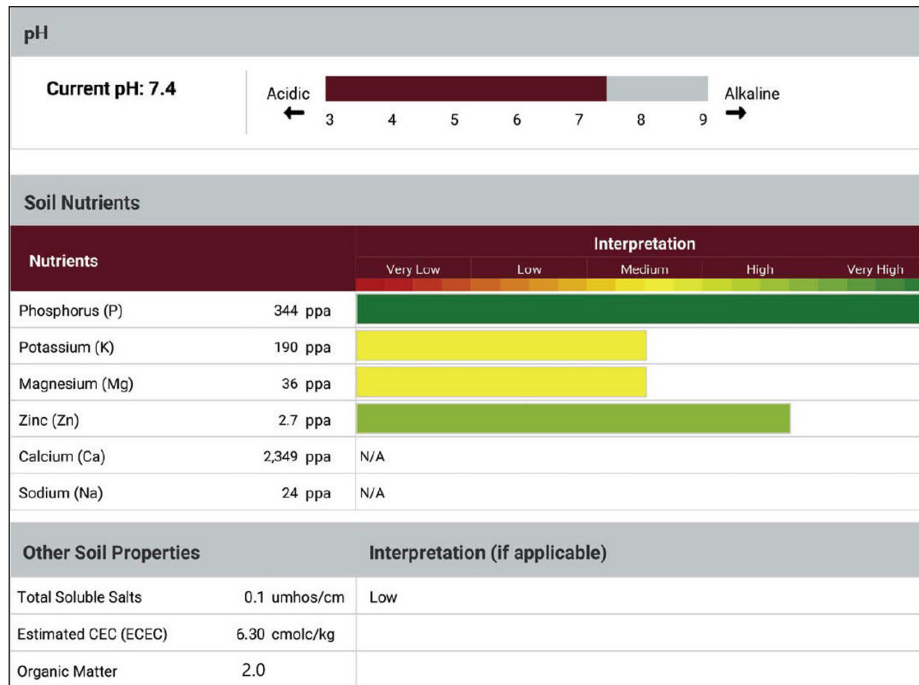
pH

Current pH: 7.4

Acidic ← 3 4 5 6 7 8 9 → Alkaline

Soil Nutrients

| Nutrients | | Interpretation: Very Low, Low, Medium, High, Very High |
|---|---|---|
| Phosphorus (P) | 344 ppa | |
| Potassium (K) | 190 ppa | |
| Magnesium (Mg) | 36 ppa | |
| Zinc (Zn) | 2.7 ppa | |
| Calcium (Ca) | 2,349 ppa | N/A |
| Sodium (Na) | 24 ppa | N/A |

| Other Soil Properties | | Interpretation (if applicable) |
|---|---|---|
| Total Soluble Salts | 0.1 umhos/cm | Low |
| Estimated CEC (ECEC) | 6.30 cmolc/kg | |
| Organic Matter | 2.0 | |